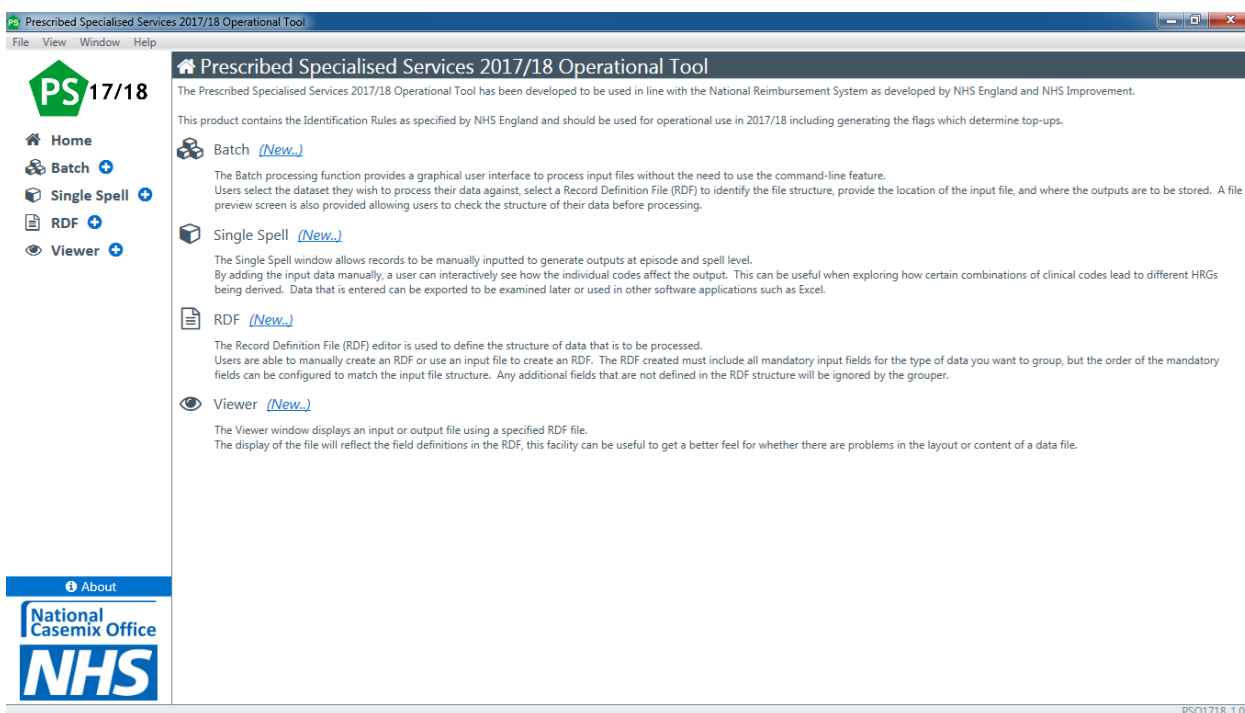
PS Prescribed Specialised Services 2017/18 Operational Tool

File View Window Help

PS 17/18

Home
Batch
Single Spell
RDF
Viewer

Prescribed Specialised Services 2017/18 Operational Tool

The Prescribed Specialised Services 2017/18 Operational Tool has been developed to be used in line with the National Reimbursement System as developed by NHS England and NHS Improvement.

This product contains the Identification Rules as specified by NHS England and should be used for operational use in 2017/18 including generating the flags which determine top-ups.

Batch (New..)

The Batch processing function provides a graphical user interface to process input files without the need to use the command-line feature.
Users select the dataset they wish to process their data against, select a Record Definition File (RDF) to identify the file structure, provide the location of the input file, and where the outputs are to be stored. A file preview screen is also provided allowing users to check the structure of their data before processing.

Single Spell (New..)

The Single Spell window allows records to be manually inputted to generate outputs at episode and spell level.
By adding the input data manually, a user can interactively see how the individual codes affect the output. This can be useful when exploring how certain combinations of clinical codes lead to different HRGs being derived. Data that is entered can be exported to be examined later or used in other software applications such as Excel.

RDF (New..)

The Record Definition File (RDF) editor is used to define the structure of data that is to be processed.
Users are able to manually create an RDF or use an input file to create an RDF. The RDF created must include all mandatory input fields for the type of data you want to group, but the order of the mandatory fields can be configured to match the input file structure. Any additional fields that are not defined in the RDF structure will be ignored by the grouper.

Viewer (New..)

The Viewer window displays an input or output file using a specified RDF file.
The display of the file will reflect the field definitions in the RDF, this facility can be useful to get a better feel for whether there are problems in the layout or content of a data file.

About

National Casemix Office

NHS

PSO1718 1.0